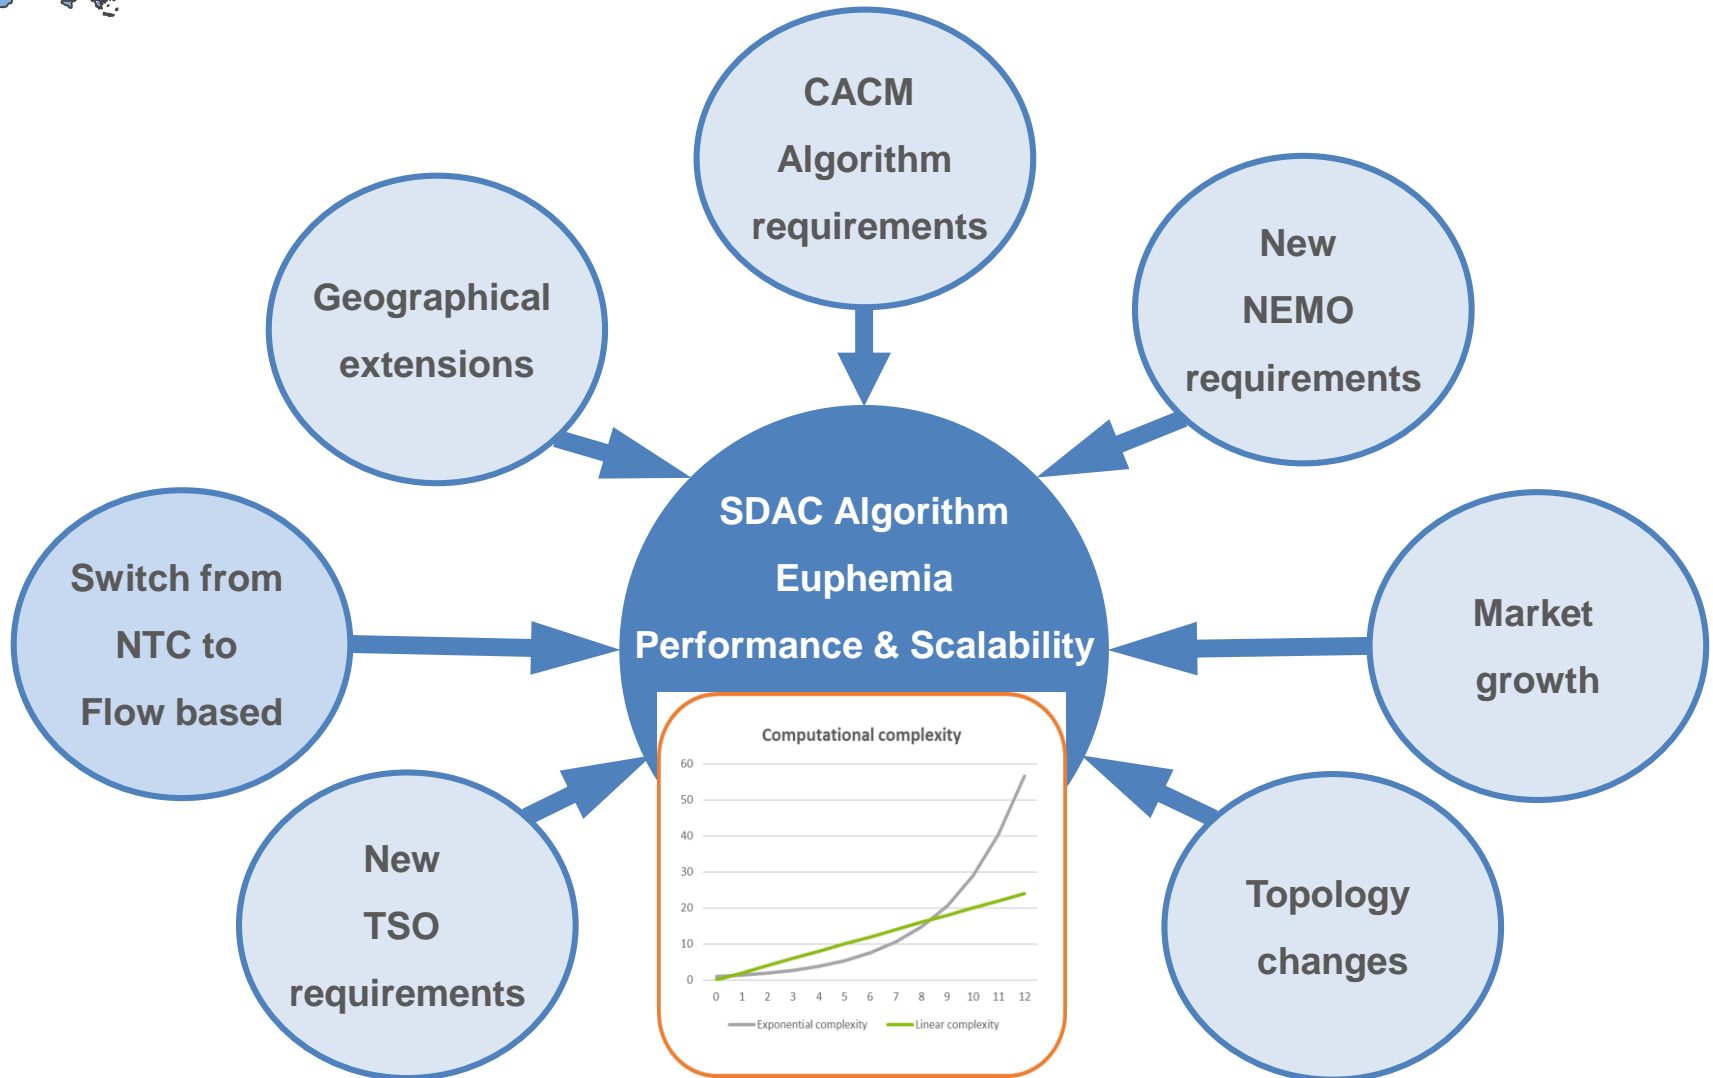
CACM
Algorithm
requirements

Geographical
extensions

New
NEMO
requirements

SDAC Algorithm
Euphemia
Performance & Scalability

Switch from
NTC to
Flow based

Market
growth

Computational complexity

60
50
40
30
20
10
0

0 1 2 3 4 5 6 7 8 9 10 11 12

Exponential complexity
Linear complexity

New
TSO
requirements

Topology
changes